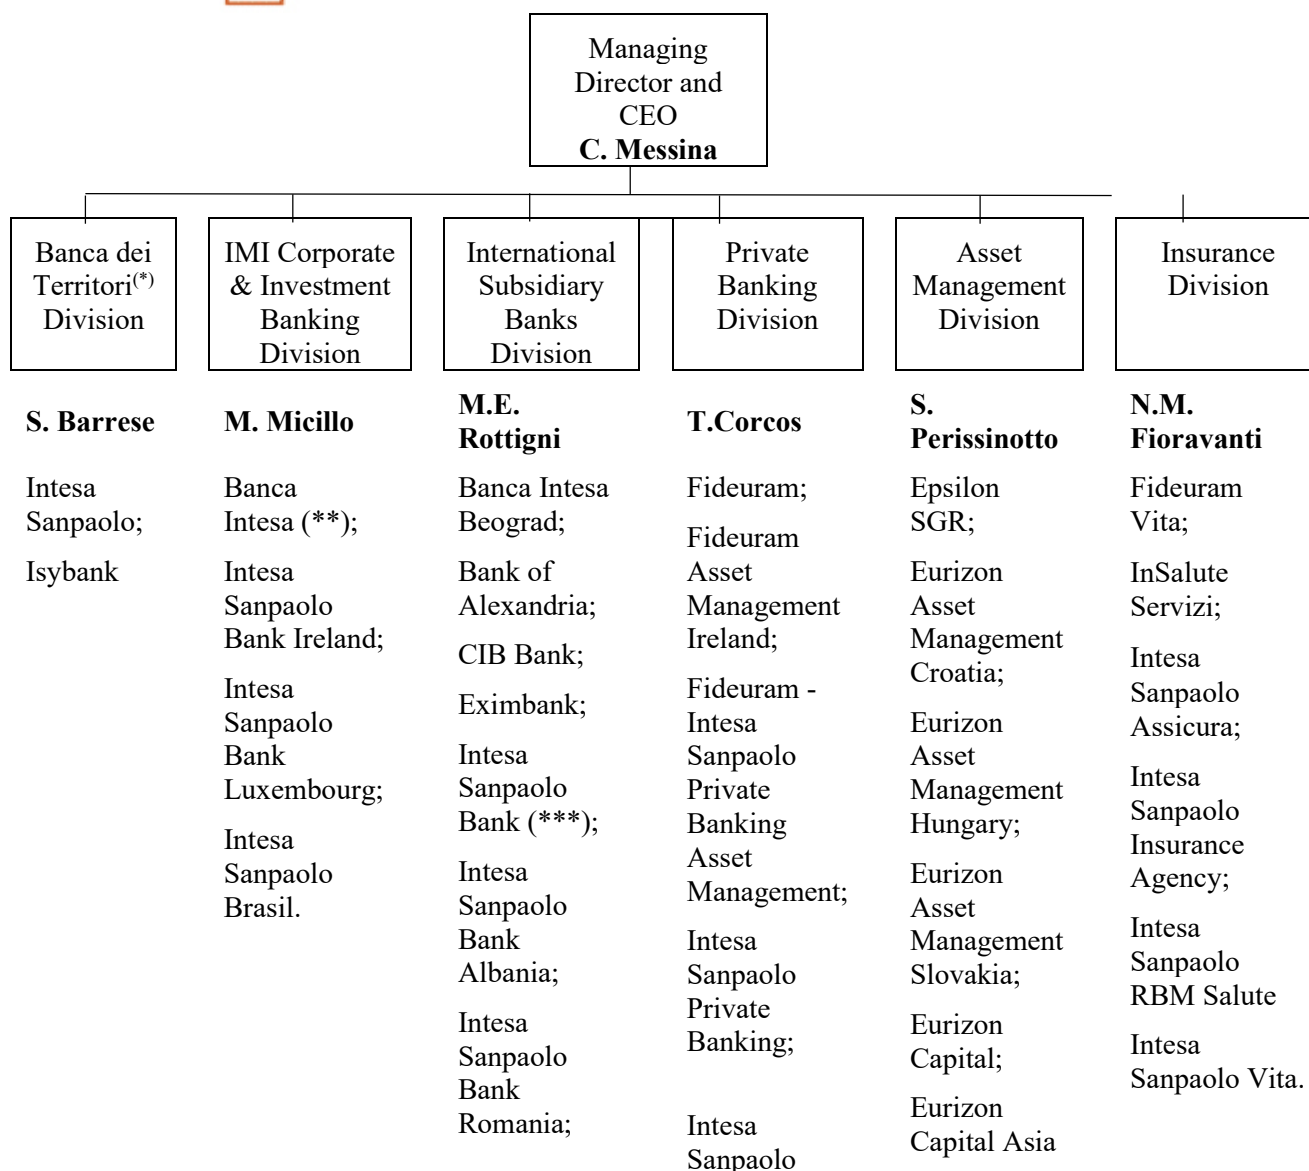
Managing Director and CEO
**C. Messina**

Banca dei Territori$^{(*)}$ Division

**S. Barrese**

Intesa Sanpaolo;

Isybank

IMI Corporate & Investment Banking Division

**M. Micillo**

Banca Intesa (**);

Intesa Sanpaolo Bank Ireland;

Intesa Sanpaolo Bank Luxembourg;

Intesa Sanpaolo Brasil.

International Subsidiary Banks Division

**M.E. Rottigni**

Banca Intesa Beograd;

Bank of Alexandria;

CIB Bank;

Eximbank;

Intesa Sanpaolo Bank (***);

Intesa Sanpaolo Bank Albania;

Intesa Sanpaolo Bank Romania;

Private Banking Division

**T.Corcos**

Fideuram;

Fideuram Asset Management Ireland;

Fideuram - Intesa Sanpaolo Private Banking Asset Management;

Intesa Sanpaolo Private Banking;

Intesa Sanpaolo

Asset Management Division

**S. Perissinotto**

Epsilon SGR;

Eurizon Asset Management Croatia;

Eurizon Asset Management Hungary;

Eurizon Asset Management Slovakia;

Eurizon Capital;

Eurizon Capital Asia

Insurance Division

**N.M. Fioravanti**

Fideuram Vita;

InSalute Servizi;

Intesa Sanpaolo Assicura;

Intesa Sanpaolo Insurance Agency;

Intesa Sanpaolo RBM Salute

Intesa Sanpaolo Vita.